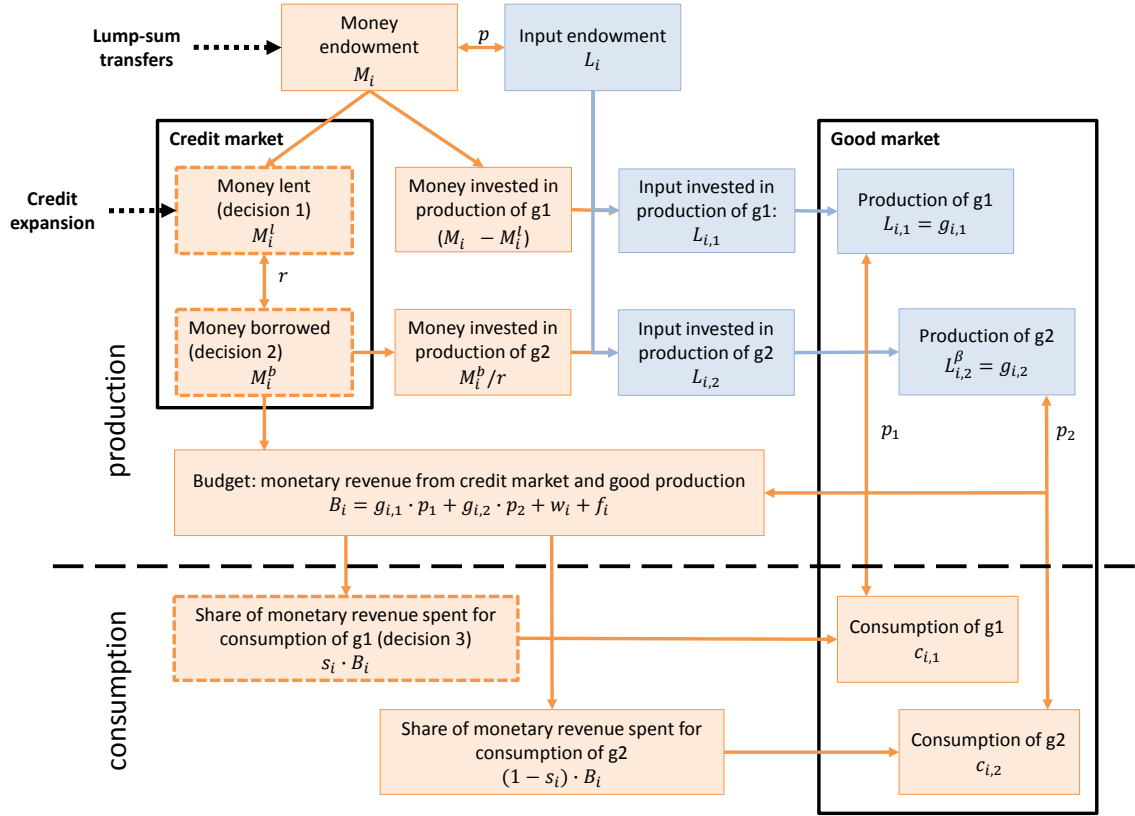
Lump-sum transfers

Money endowment
$M_i$

$p$

Input endowment
$L_i$

Credit market

Money lent (decision 1)
$M_i^l$

Credit expansion

$r$

Money borrowed (decision 2)
$M_i^b$

Money invested in production of g1
$(M_i \quad - M_i^l)$

Money invested in production of g2
$M_i^b / r$

Input invested in production of g1:
$L_{i,1}$

Input invested in production of g2
$L_{i,2}$

Good market

Production of g1
$L_{i,1} = g_{i,1}$

Production of g2
$L_{i,2}^{\beta} = g_{i,2}$

$p_1$

$p_2$

production

Budget: monetary revenue from credit market and good production
$B_i = g_{i,1} \cdot p_1 + g_{i,2} \cdot p_2 + w_i + f_i$

consumption

Share of monetary revenue spent for consumption of g1 (decision 3)
$s_i \cdot B_i$

Consumption of g1
$c_{i,1}$

Share of monetary revenue spent for consumption of g2
$(1 - s_i) \cdot B_i$

Consumption of g2
$c_{i,2}$